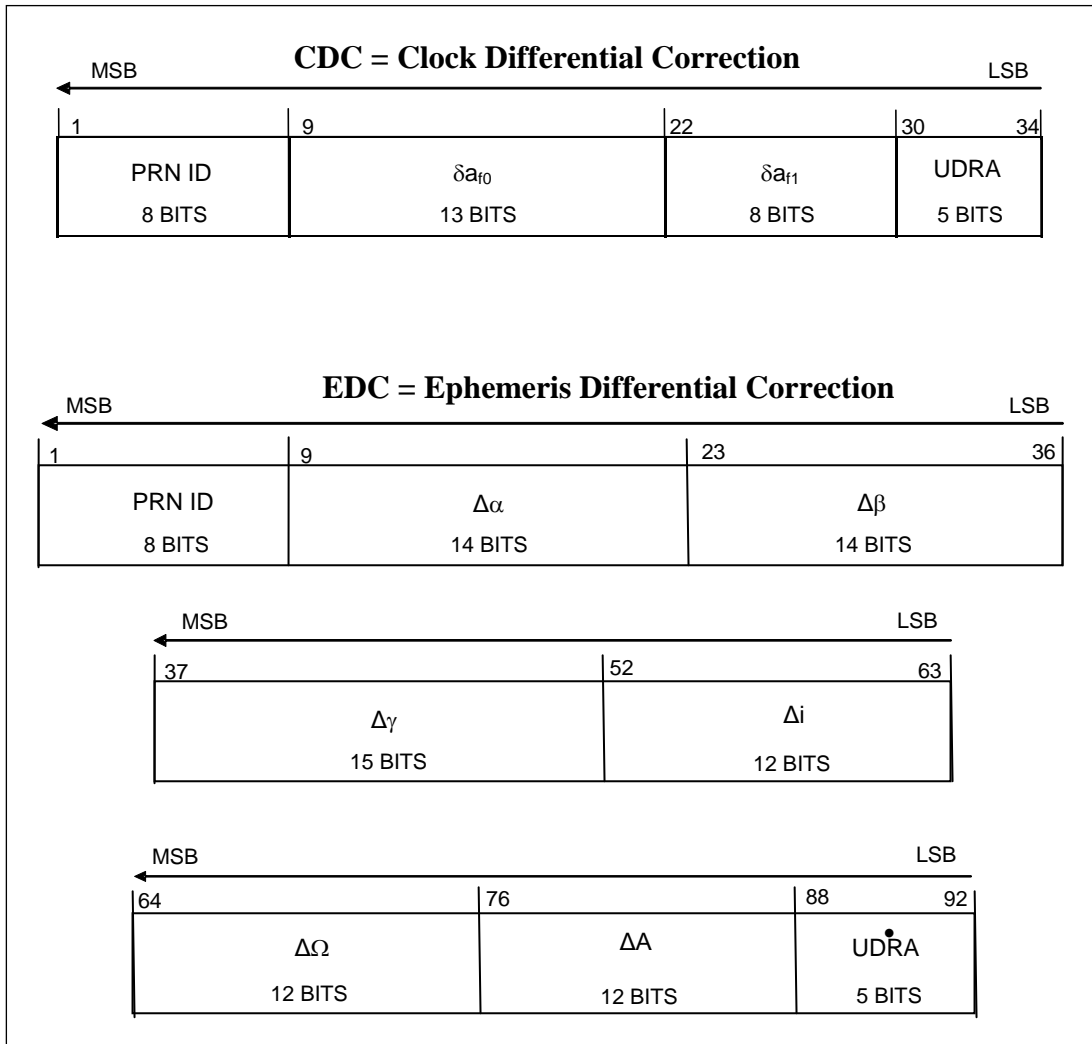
CDC = Clock Differential Correction

MSB

LSB

| 1 | 9 | 22 | 30 34 |
|---|---|---|---|
| PRN ID 8 BITS | $\delta a_{f0}$ 13 BITS | $\delta a_{f1}$ 8 BITS | UDRA 5 BITS |

EDC = Ephemeris Differential Correction

MSB

LSB

| 1 | 9 | 23 36 |
|---|---|---|
| PRN ID 8 BITS | $\Delta\alpha$ 14 BITS | $\Delta\beta$ 14 BITS |

MSB

LSB

| 37 | 52 63 |
|---|---|
| $\Delta\gamma$ 15 BITS | $\Delta i$ 12 BITS |

MSB

LSB

| 64 | 76 | 88 92 |
|---|---|---|
| $\Delta\Omega$ 12 BITS | $\Delta A$ 12 BITS | $\dot{\text{UDRA}}$ 5 BITS |